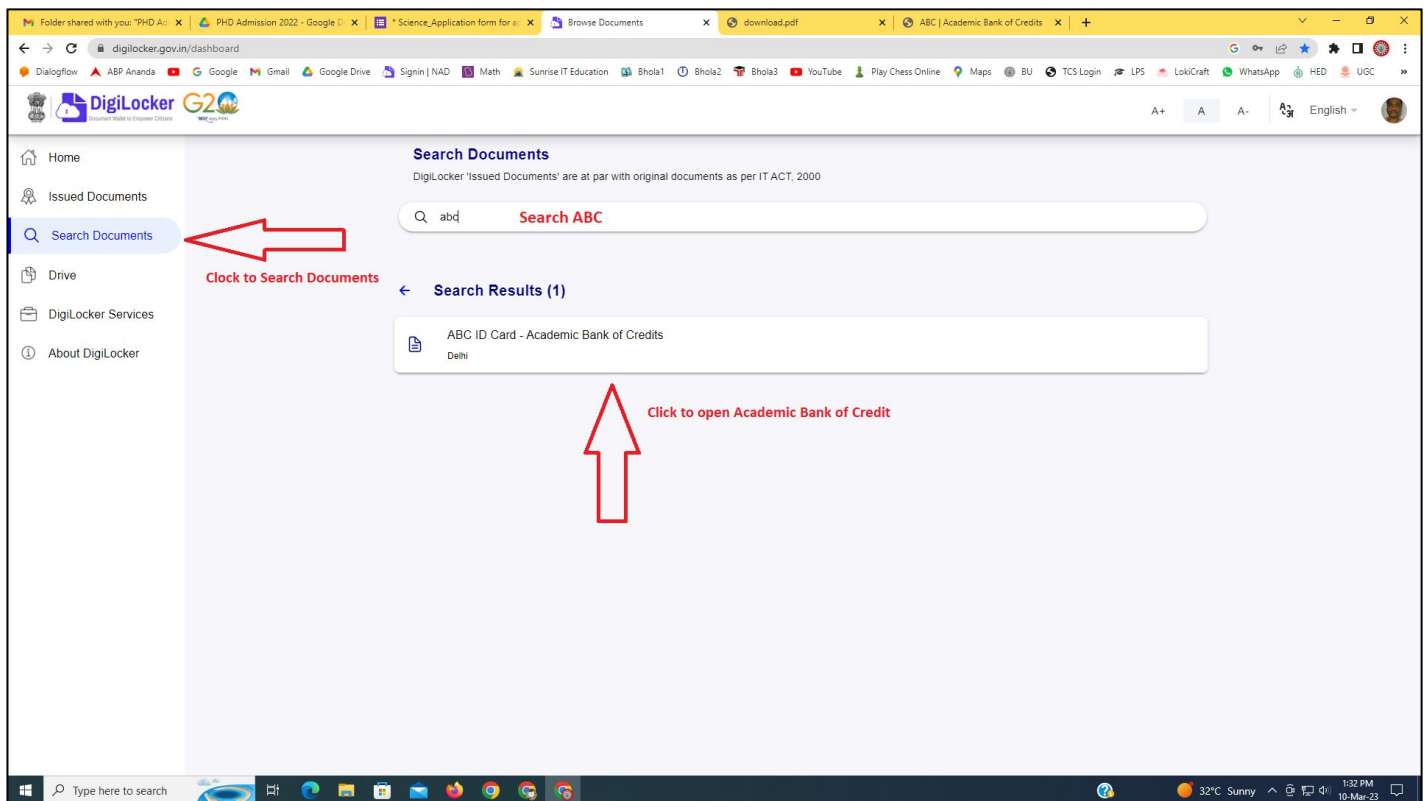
Folder shared with you: "PHD Ad × | PHD Admission 2022 - Google D × | * Science_Application form for ad × | Browse Documents × | download.pdf × | ABC | Academic Bank of Credits × | +

digilocker.gov.in/dashboard

Dialogflow | ABP Ananda | Google | Gmail | Google Drive | Signin | NAD | Math | Sunrise IT Education | Bhola1 | Bhola2 | Bhola3 | YouTube | Play Chess Online | Maps | BU | TCS Login | LPS | LokiCraft | WhatsApp | HED | UGC

DigiLocker G20

A+ A A- English

Home
Issued Documents
Search Documents
Drive
DigiLocker Services
About DigiLocker

Search Documents
DigiLocker 'Issued Documents' are at par with original documents as per IT ACT, 2000

abc Search ABC

Clock to Search Documents

Search Results (1)

ABC ID Card - Academic Bank of Credits
Delhi

Click to open Academic Bank of Credit

Type here to search
32°C Sunny 1:32 PM 10-Mar-23